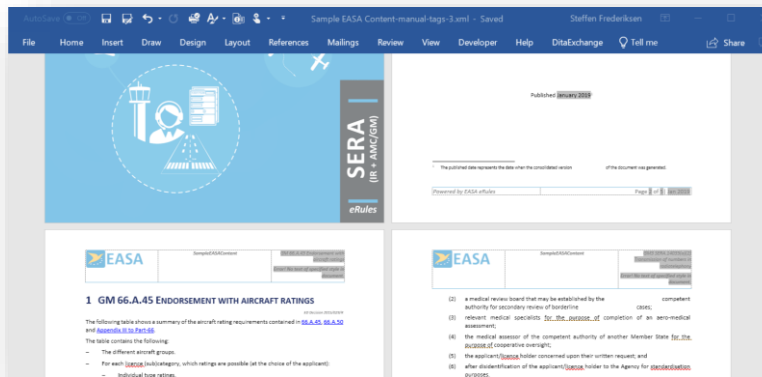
AutoSave Off Sample EASA Content-manual-tags-3.xml - Saved Steffen Frederiksen

File Home Insert Draw Design Layout References Mailings Review View Developer Help DitaExchange Tell me Share

SERA (IR + AMC/GM)

eRules

Published January 2019

¹ The published date represents the date when the consolidated version of the document was generated.

Powered by EASA eRules Page 1 of 1 Jan 2019

EASA SampleEASAContent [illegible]

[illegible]

1 GM 66.A.45 ENDORSEMENT WITH AIRCRAFT RATINGS

The following table shows a summary of the aircraft rating requirements contained in 66.A.45, 66.A.50 and Appendix III to Part-66.

The table contains the following:

– The different aircraft groups.

– For each licence (sub)category, which ratings are possible (at the choice of the applicant):

– Individual type ratings.

EASA SampleEASAContent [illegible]

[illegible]

(2) a medical review board that may be established by the competent authority for secondary review of borderline cases;

(3) relevant medical specialists for the purpose of completion of an aero-medical assessment;

(4) the medical assessor of the competent authority of another Member State for the purpose of cooperative oversight;

(5) the applicant/licence holder concerned upon their written request; and

(6) after disidentification of the applicant/licence holder to the Agency for standardisation purposes.